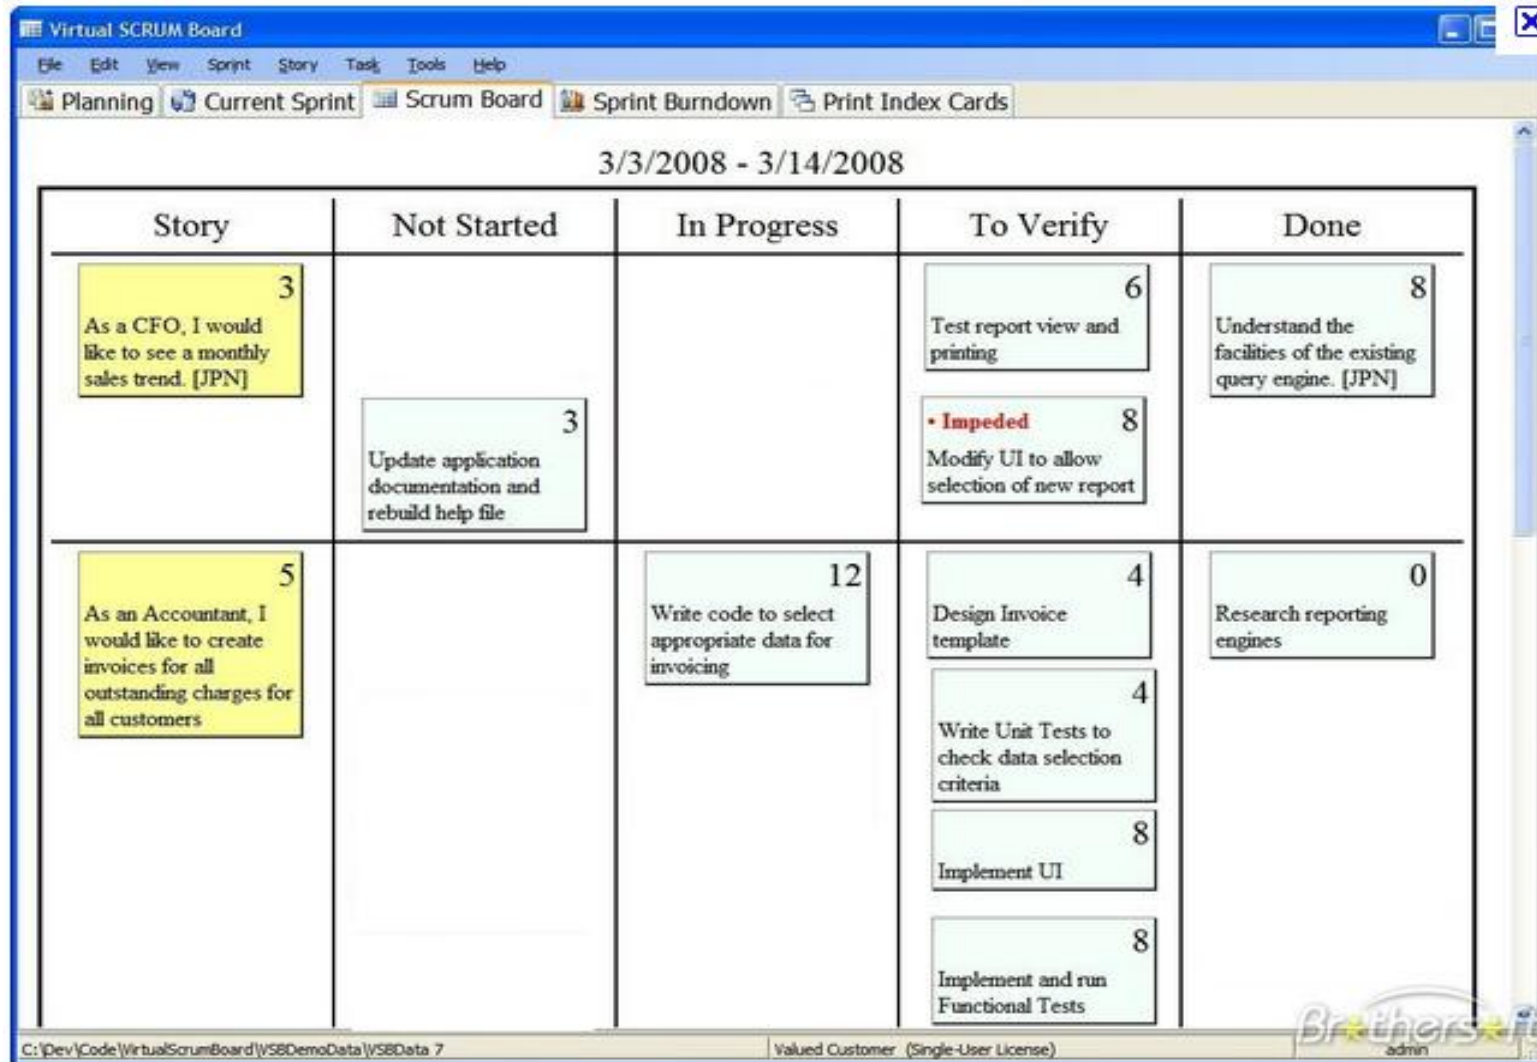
Virtual SCRUM Board

File Edit View Sprint Story Task Tools Help

Planning | Current Sprint | Scrum Board | Sprint Burndown | Print Index Cards

3/3/2008 - 3/14/2008

| Story | Not Started | In Progress | To Verify | Done |
|---|---|---|---|---|
| 3 As a CFO, I would like to see a monthly sales trend. [JPN] | 3 Update application documentation and rebuild help file | | 6 Test report view and printing; • Impeded 8 Modify UI to allow selection of new report | 8 Understand the facilities of the existing query engine. [JPN] |
| 5 As an Accountant, I would like to create invoices for all outstanding charges for all customers | | 12 Write code to select appropriate data for invoicing | 4 Design Invoice template; 4 Write Unit Tests to check data selection criteria; 8 Implement UI; 8 Implement and run Functional Tests | 0 Research reporting engines |

C:\Dev\Code\VirtualScrumBoard\VSBDemoData\VSBData 7 | Valued Customer (Single-User License) | admin

Brothers